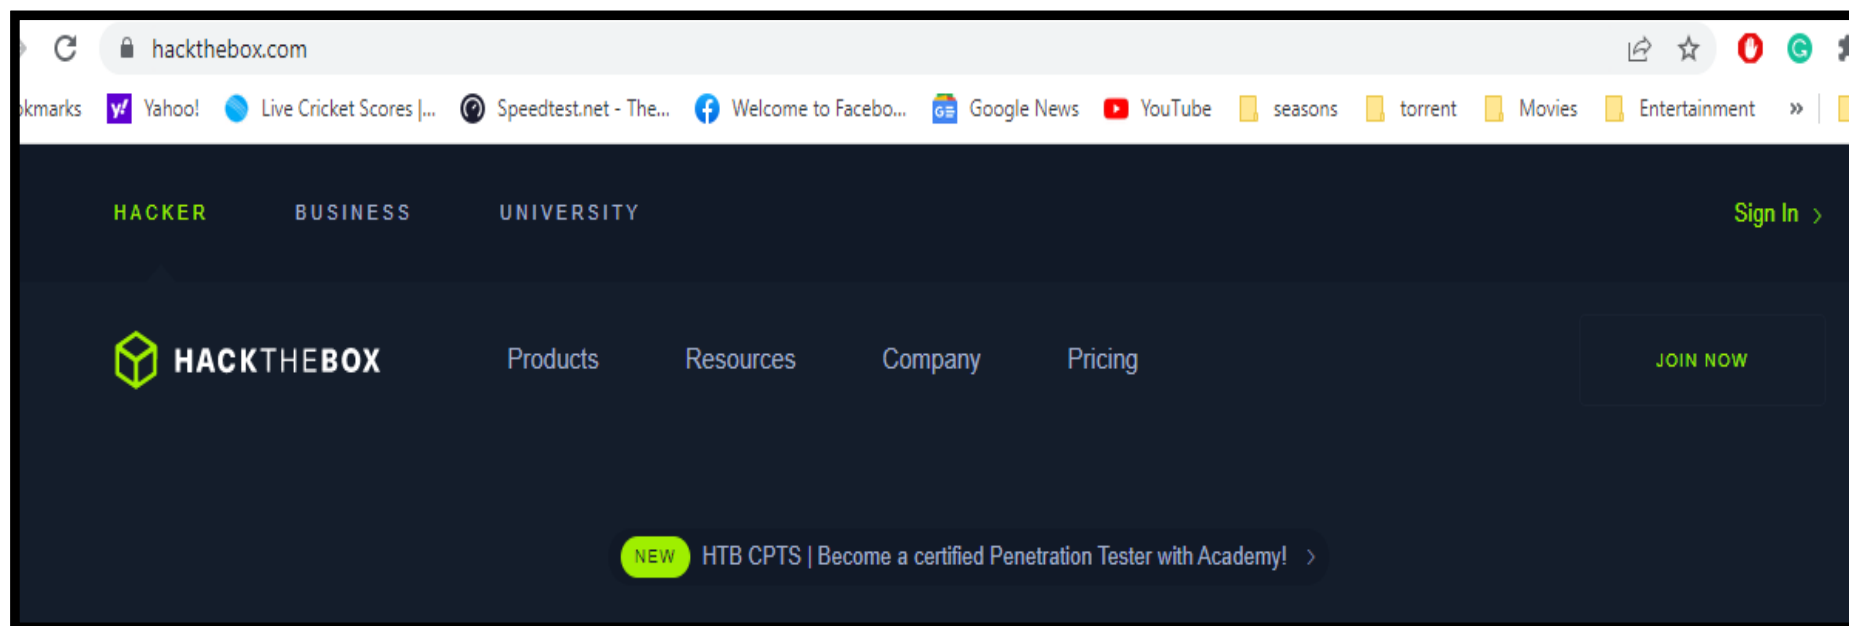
hackthebox.com

okmarks Yahoo! Live Cricket Scores |... Speedtest.net - The... Welcome to Facebo... Google News YouTube seasons torrent Movies Entertainment »

HACKER BUSINESS UNIVERSITY

Sign In ›

HACKTHEBOX Products Resources Company Pricing

JOIN NOW

NEW HTB CPTS | Become a certified Penetration Tester with Academy! ›